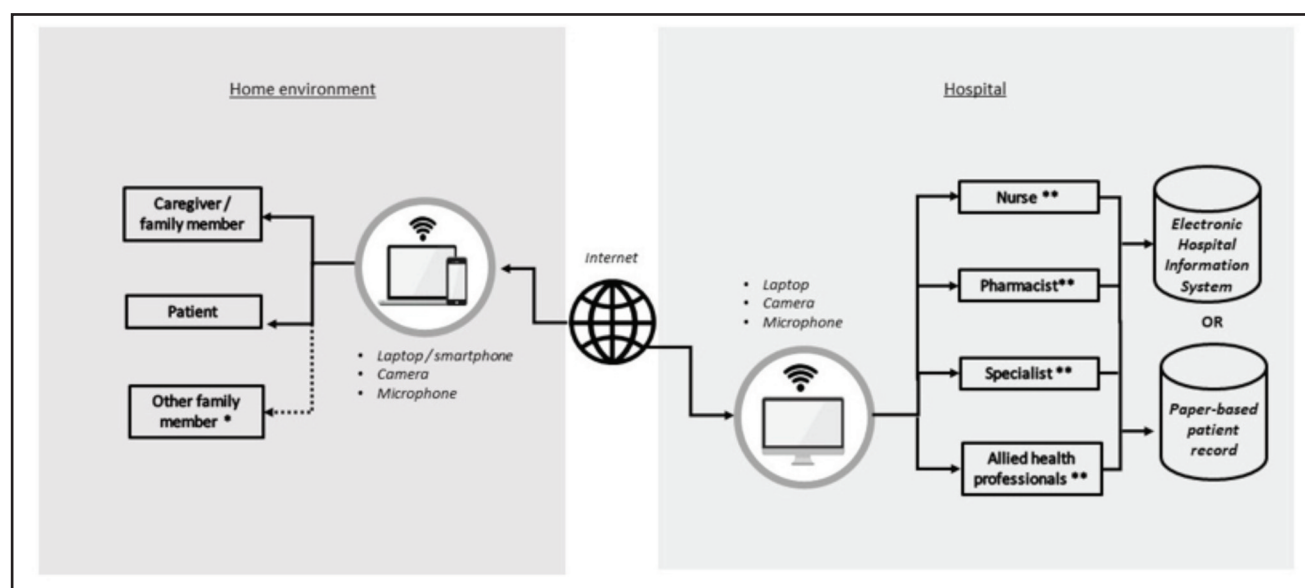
Home environment

Caregiver / family member

Patient

Other family member *

- Laptop / smartphone
- Camera
- Microphone

Internet

Hospital

- Laptop
- Camera
- Microphone

Nurse **

Pharmacist**

Specialist **

Allied health professionals **

Electronic Hospital Information System

OR

Paper-based patient record